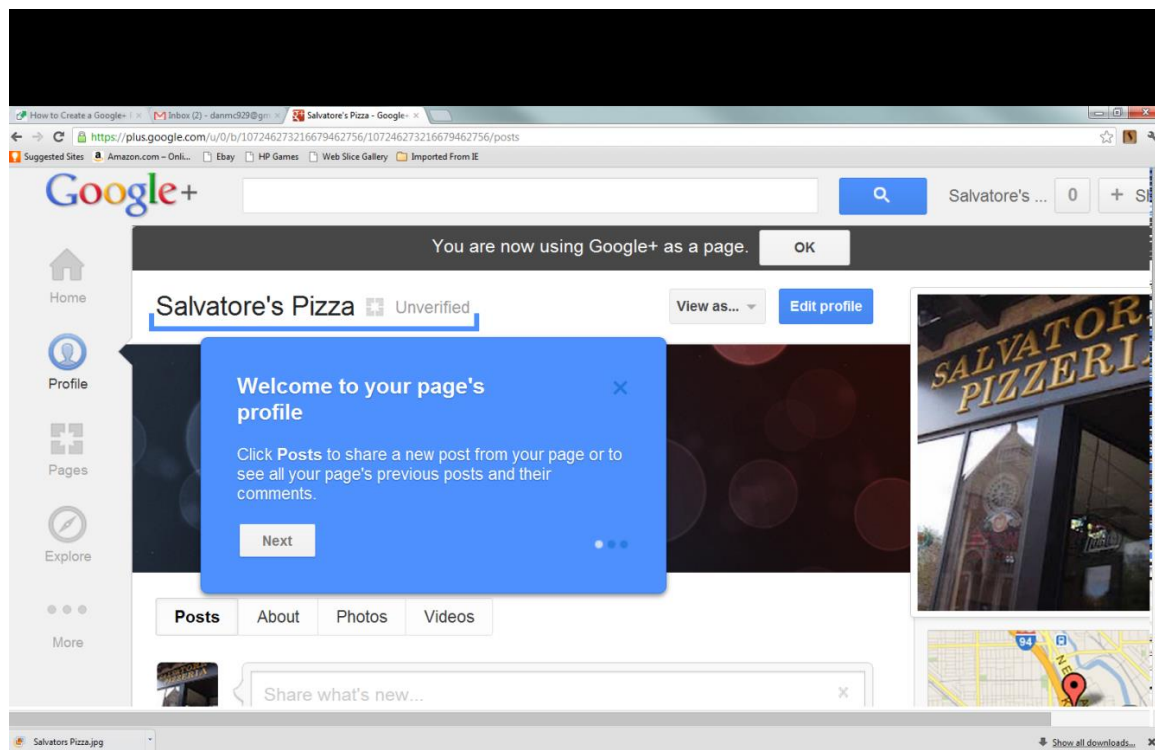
How to Create a Google+ | × Inbox (2) - danmc929@gm × Salvatore's Pizza - Google+ ×

https://plus.google.com/u/0/b/107246273216679462756/107246273216679462756/posts

Suggested Sites Amazon.com – Onli... Ebay HP Games Web Slice Gallery Imported From IE

Google+

Salvatore's ... 0 + Sl

You are now using Google+ as a page. OK

Home

Profile

Pages

Explore

More

Salvatore's Pizza Unverified

View as... Edit profile

Welcome to your page's profile

Click **Posts** to share a new post from your page or to see all your page's previous posts and their comments.

Next

Posts About Photos Videos

Share what's new...

SALVATORE PIZZERIA

94

Salvators Pizza.jpg

Show all downloads...